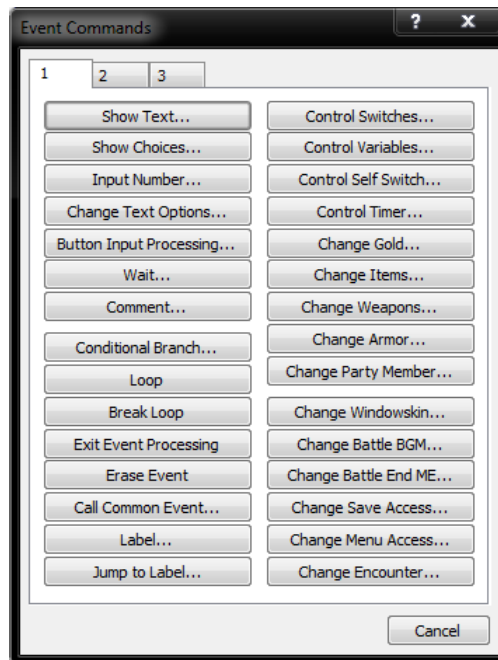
Event Commands

?

x

1

2

3

Show Text...

Show Choices...

Input Number...

Change Text Options...

Button Input Processing...

Wait...

Comment...

Conditional Branch...

Loop

Break Loop

Exit Event Processing

Erase Event

Call Common Event...

Label...

Jump to Label...

Control Switches...

Control Variables...

Control Self Switch...

Control Timer...

Change Gold...

Change Items...

Change Weapons...

Change Armor...

Change Party Member...

Change Windowskin...

Change Battle BGM...

Change Battle End ME...

Change Save Access...

Change Menu Access...

Change Encounter...

Cancel